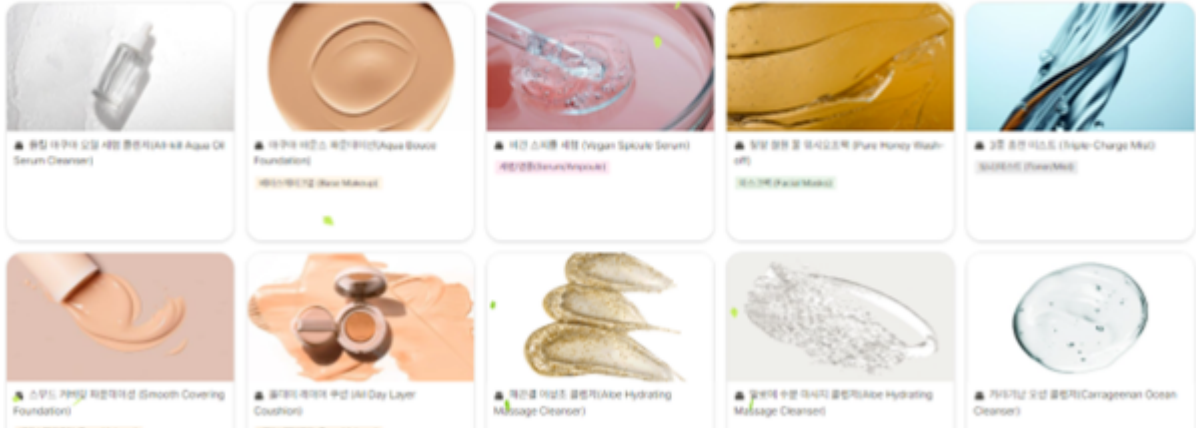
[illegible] (All-kill Aqua Oil Serum Cleanser)

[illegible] (Aqua Bouce Foundation)

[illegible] (Base Makeup)

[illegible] (Vegan Spicule Serum)

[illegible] (Serum/Ampoule)

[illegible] (Pure Honey Wash-off)

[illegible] (Facial Masks)

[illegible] (Triple-Charge Mist)

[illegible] (Toner/Mist)

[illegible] (Smooth Covering Foundation)

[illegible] (All Day Layer Coushion)

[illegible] (Aloe Hydrating Massage Cleanser)

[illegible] (Aloe Hydrating Massage Cleanser)

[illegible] (Carrageenan Ocean Cleanser)